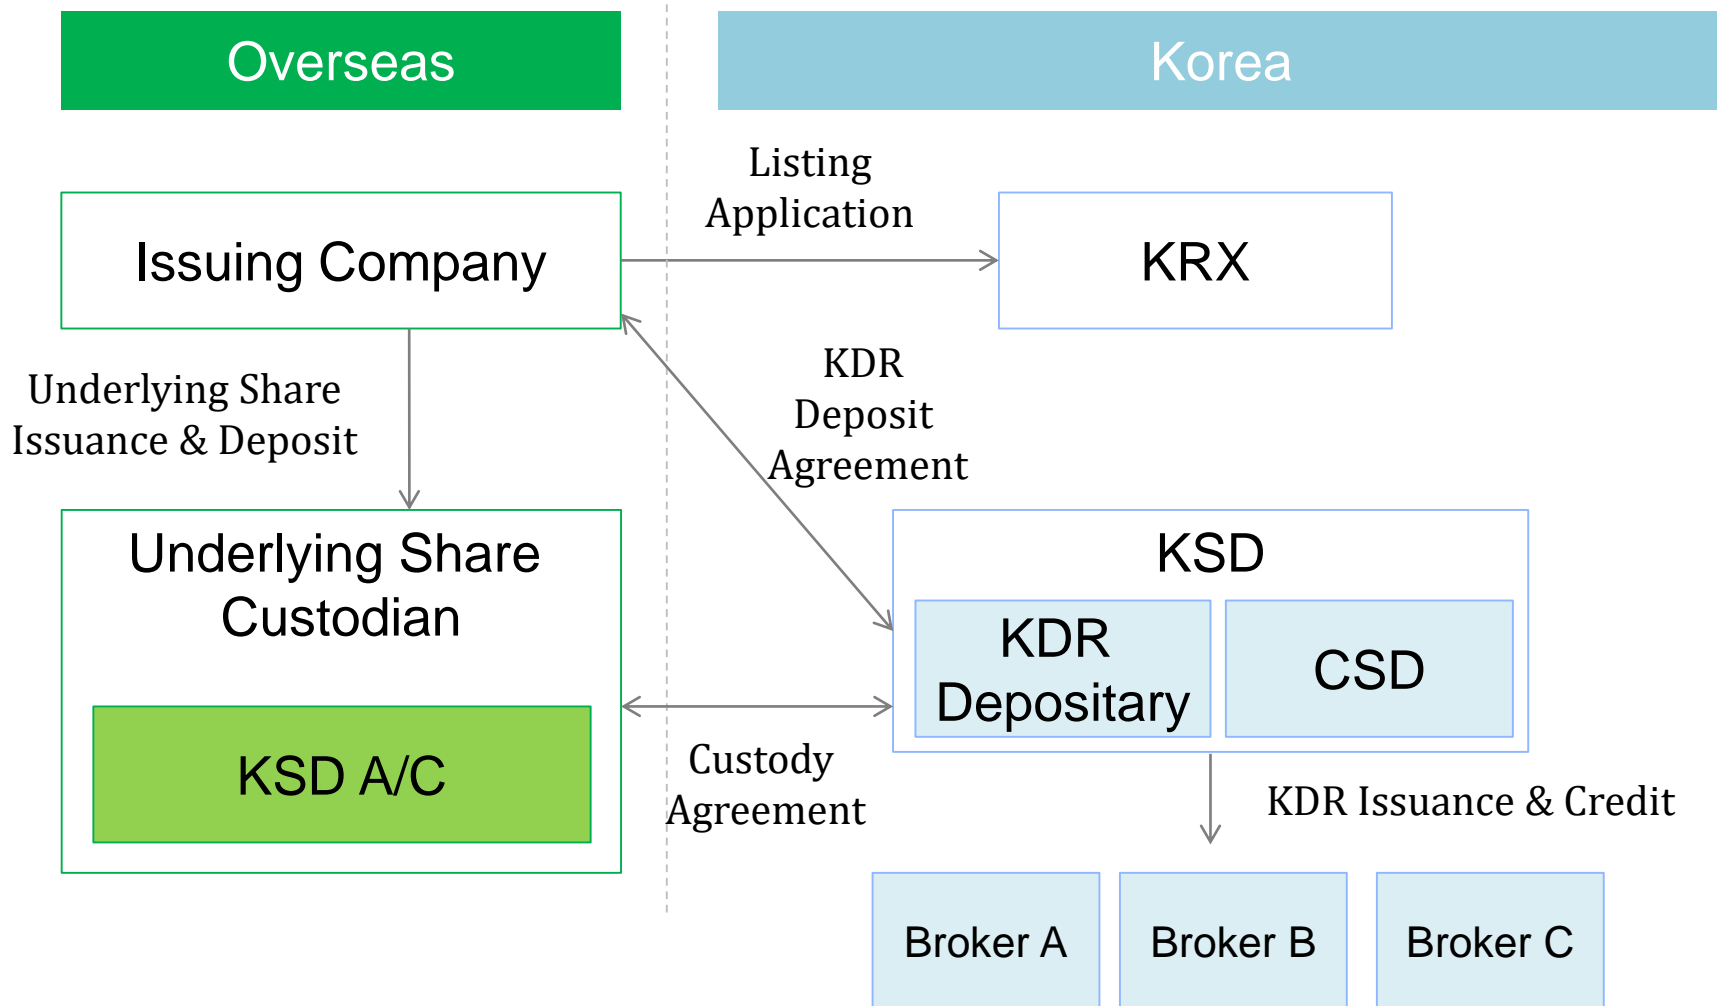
Overseas

Korea

Listing Application

Issuing Company

KRX

KDR Deposit Agreement

Underlying Share Issuance & Deposit

Underlying Share Custodian

KSD A/C

KSD

KDR Depositary

CSD

Custody Agreement

KDR Issuance & Credit

Broker A

Broker B

Broker C